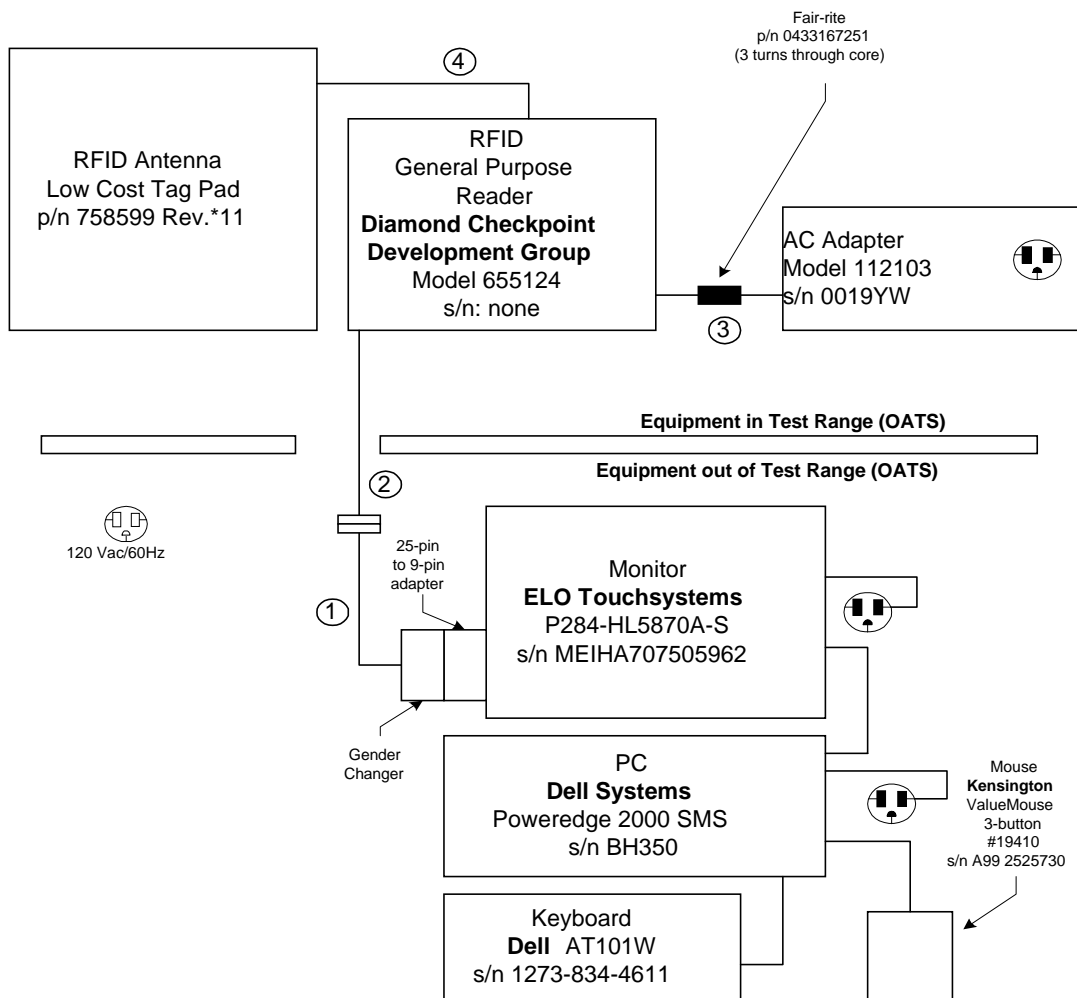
Fair-rite
p/n 0433167251
(3 turns through core)

4

RFID Antenna
Low Cost Tag Pad
p/n 758599 Rev.*11

RFID
General Purpose
Reader
**Diamond Checkpoint Development Group**
Model 655124
s/n: none

AC Adapter
Model 112103
s/n 0019YW

3

Equipment in Test Range (OATS)

Equipment out of Test Range (OATS)

2

120 Vac/60Hz

25-pin
to 9-pin
adapter

1

Monitor
**ELO Touchsystems**
P284-HL5870A-S
s/n MEIHA707505962

Gender
Changer

PC
**Dell Systems**
Poweredge 2000 SMS
s/n BH350

Mouse
**Kensington**
ValueMouse
3-button
#19410
s/n A99 2525730

Keyboard
**Dell** AT101W
s/n 1273-834-4611